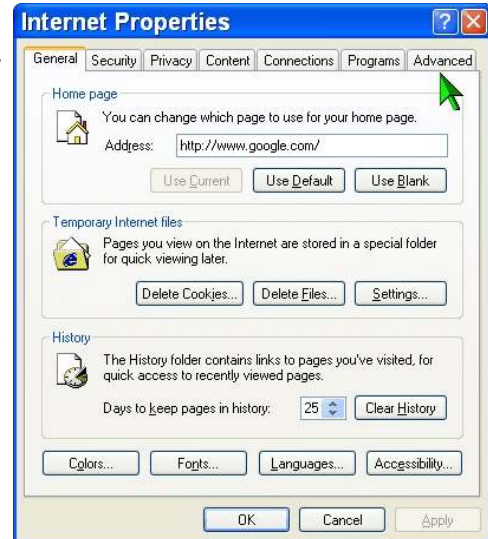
Internet Properties

?

General Security Privacy Content Connections Programs Advanced

Home page

You can change which page to use for your home page.

Address: http://www.google.com/

Use Current Use Default Use Blank

Temporary Internet files

Pages you view on the Internet are stored in a special folder for quick viewing later.

Delete Cookies... Delete Files... Settings...

History

The History folder contains links to pages you've visited, for quick access to recently viewed pages.

Days to keep pages in history: 25 Clear History

Colors... Fonts... Languages... Accessibility...

OK Cancel Apply